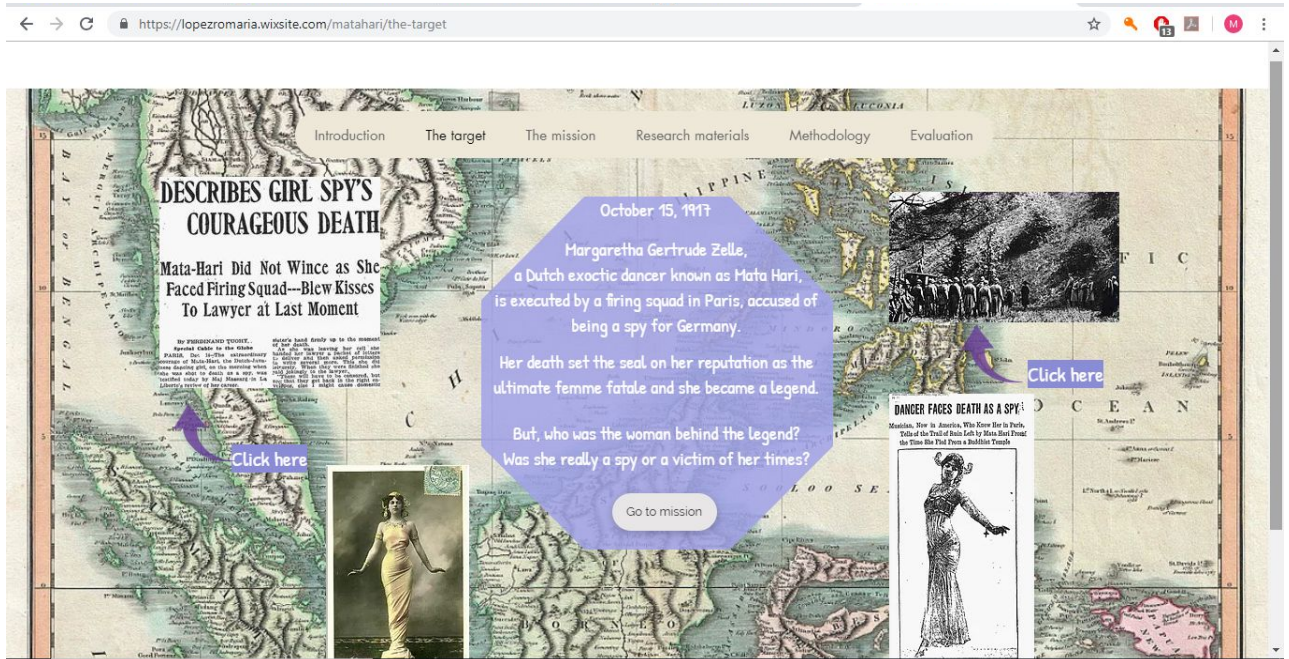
https://lopezromaria.wixsite.com/matahari/the-target

Introduction The target The mission Research materials Methodology Evaluation

DESCRIBES GIRL SPY'S COURAGEOUS DEATH

Mata-Hari Did Not Wince as She Faced Firing Squad---Blew Kisses To Lawyer at Last Moment

By FERDINAND TUOHY, Special Cable to the Globe

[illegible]

October 15, 1917

Margaretha Gertrude Zelle, a Dutch exoctic dancer known as Mata Hari, is executed by a firing squad in Paris, accused of being a spy for Germany.

Her death set the seal on her reputation as the ultimate femme fatale and she became a legend.

But, who was the woman behind the legend? Was she really a spy or a victim of her times?

Go to mission

Click here

Click here

DANCER FACES DEATH AS A SPY

Musician, Now in America, Who Knew Her in Paris, Tells of the Trail of Ruin Left by Mata Hari From the Time She Fled From a Buddhist Temple

PHILIPPINE

OCEAN

BORNEO